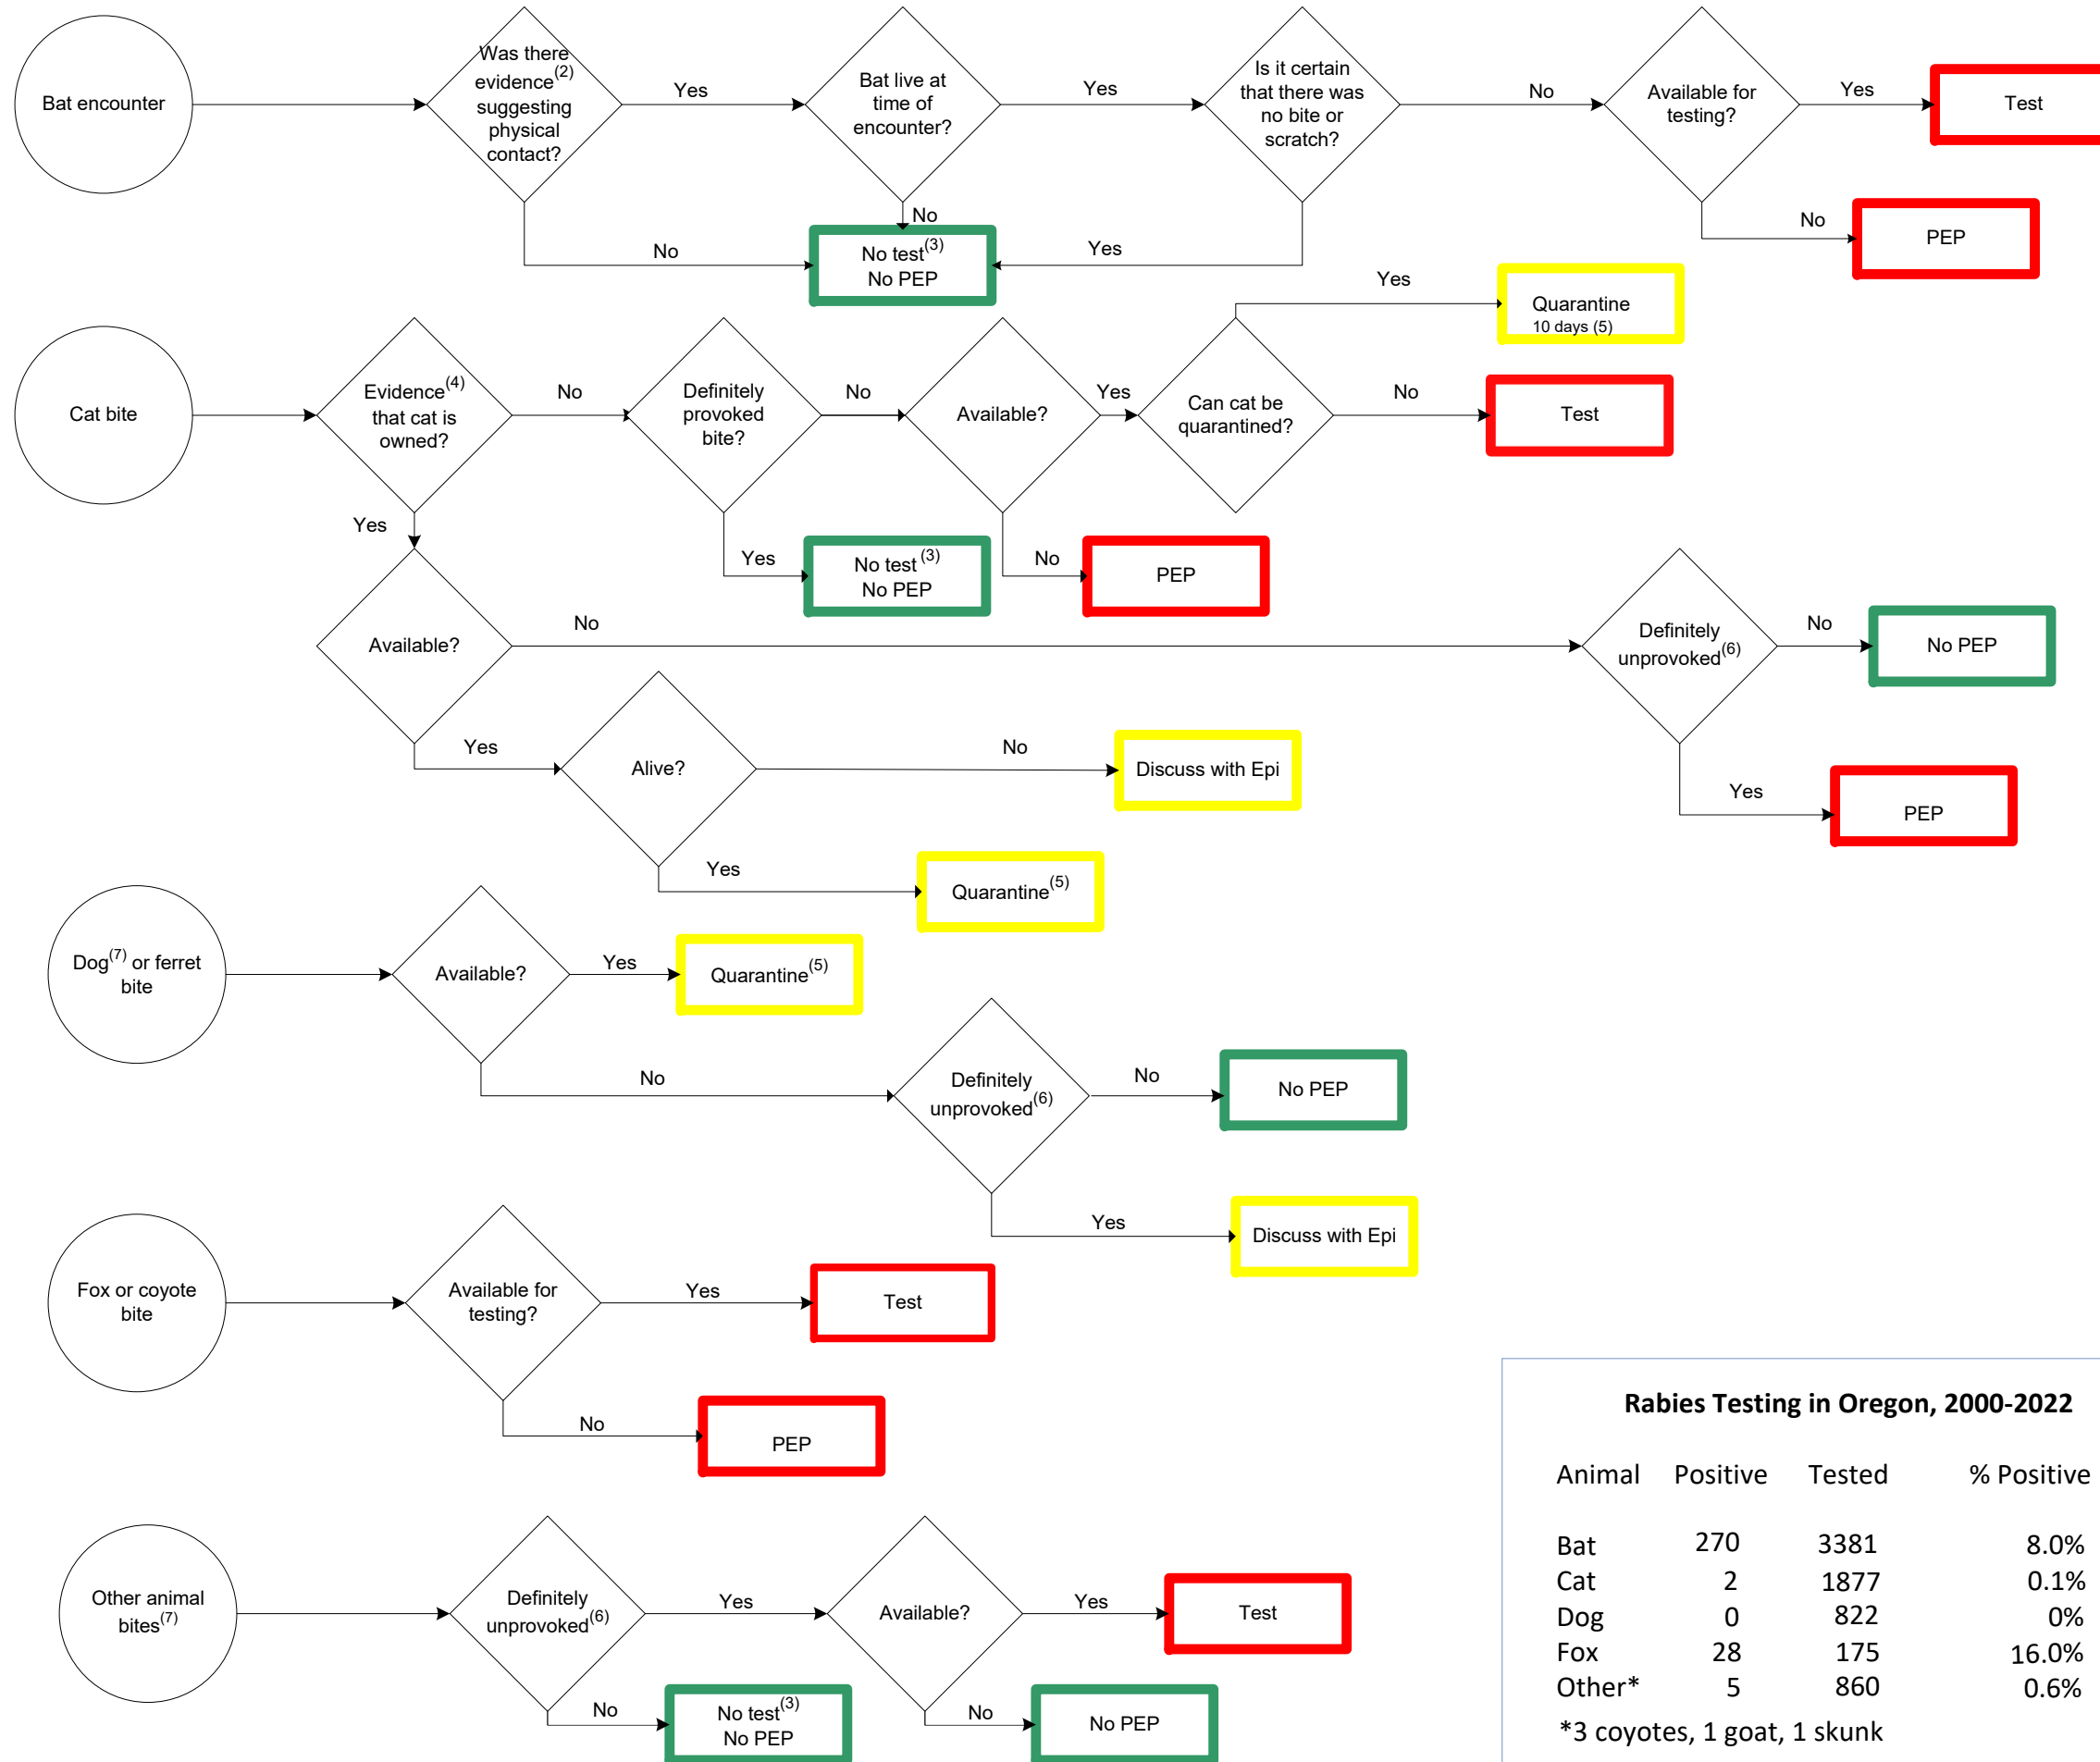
Bat encounter

Was there evidence$^{(2)}$ suggesting physical contact?

Yes

Bat live at time of encounter?

Yes

Is it certain that there was no bite or scratch?

No

Available for testing?

Yes

Test

No

PEP

No

No

No test$^{(3)}$
No PEP

Yes

Yes

Quarantine
10 days (5)

Cat bite

Evidence$^{(4)}$ that cat is owned?

No

Definitely provoked bite?

No

Available?

Yes

Can cat be quarantined?

No

Test

Yes

Yes

No test $^{(3)}$
No PEP

No

PEP

Available?

No

Definitely unprovoked$^{(6)}$

No

No PEP

Yes

Alive?

No

Discuss with Epi

Yes

PEP

Yes

Quarantine$^{(5)}$

Dog$^{(7)}$ or ferret bite

Available?

Yes

Quarantine$^{(5)}$

No

Definitely unprovoked$^{(6)}$

No

No PEP

Yes

Discuss with Epi

Fox or coyote bite

Available for testing?

Yes

Test

No

PEP

Rabies Testing in Oregon, 2000-2022

| Animal | Positive | Tested | % Positive |
|---|---|---|---|
| Bat | 270 | 3381 | 8.0% |
| Cat | 2 | 1877 | 0.1% |
| Dog | 0 | 822 | 0% |
| Fox | 28 | 175 | 16.0% |
| Other* | 5 | 860 | 0.6% |

*3 coyotes, 1 goat, 1 skunk

Other animal bites$^{(7)}$

Definitely unprovoked$^{(6)}$

Yes

Available?

Yes

Test

No

No test$^{(3)}$
No PEP

No

No PEP